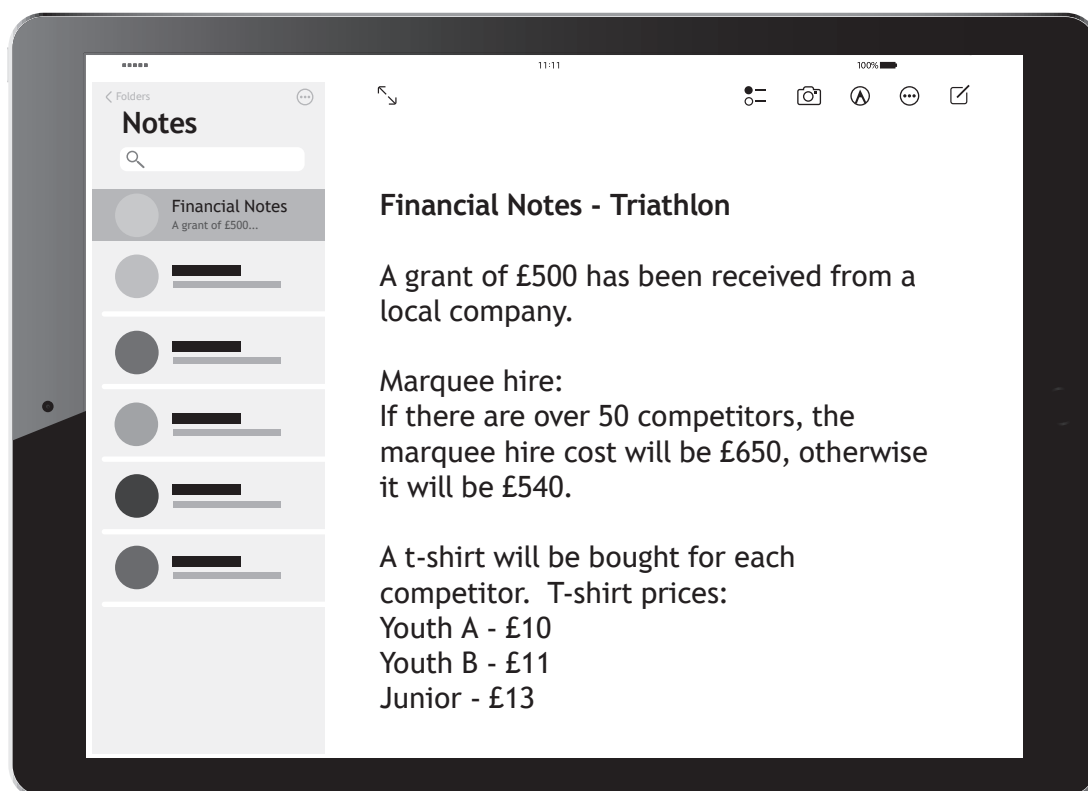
11:11

100%

< Folders

Notes

Financial Notes
A grant of £500...

Financial Notes - Triathlon

A grant of £500 has been received from a local company.

Marquee hire:
If there are over 50 competitors, the marquee hire cost will be £650, otherwise it will be £540.

A t-shirt will be bought for each competitor. T-shirt prices:
Youth A - £10
Youth B - £11
Junior - £13